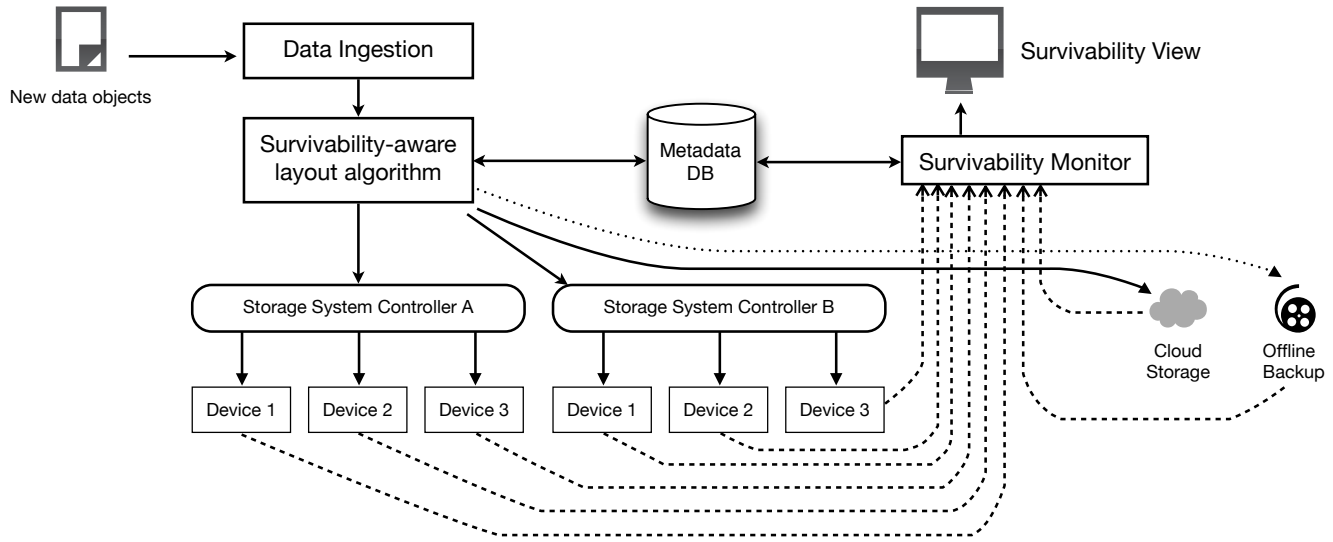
New data objects

Data Ingestion

Survivability View

Survivability-aware layout algorithm

Metadata DB

Survivability Monitor

Storage System Controller A

Storage System Controller B

Cloud Storage

Offline Backup

Device 1

Device 2

Device 3

Device 1

Device 2

Device 3